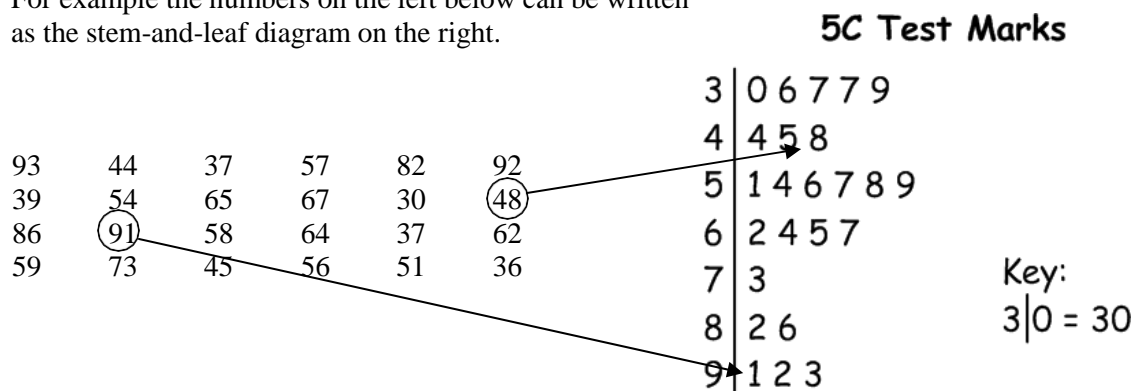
For example the numbers on the left below can be written as the stem-and-leaf diagram on the right.

5C Test Marks

| | | | | | |
|---|---|---|---|---|---|
| 93 | 44 | 37 | 57 | 82 | 92 |
| 39 | 54 | 65 | 67 | 30 | 48 |
| 86 | 91 | 58 | 64 | 37 | 62 |
| 59 | 73 | 45 | 56 | 51 | 36 |

3 | 0 6 7 7 9
4 | 4 5 8
5 | 1 4 6 7 8 9
6 | 2 4 5 7
7 | 3
8 | 2 6
9 | 1 2 3

Key:
3|0 = 30